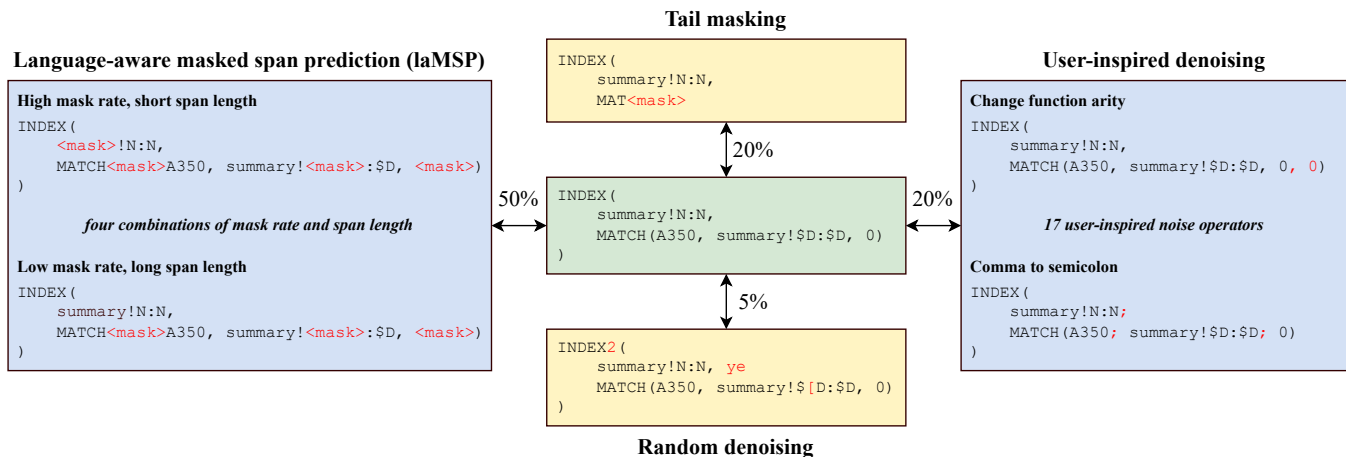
Language-aware masked span prediction (laMSP)

High mask rate, short span length

INDEX(
<mask>!N:N,
MATCH<mask>A350, summary!<mask>:$D, <mask>)
)

four combinations of mask rate and span length

Low mask rate, long span length

INDEX(
summary!N:N,
MATCH<mask>A350, summary!<mask>:$D, <mask>)
)

50%

Tail masking

INDEX(
summary!N:N,
MAT<mask>

20%

INDEX(
summary!N:N,
MATCH(A350, summary!$D:$D, 0)
)

5%

INDEX2(
summary!N:N, ye
MATCH(A350, summary!$[D:$D, 0)
)

Random denoising

20%

User-inspired denoising

Change function arity

INDEX(
summary!N:N,
MATCH(A350, summary!$D:$D, 0, 0)
)

17 user-inspired noise operators

Comma to semicolon

INDEX(
summary!N:N;
MATCH(A350; summary!$D:$D; 0)
)